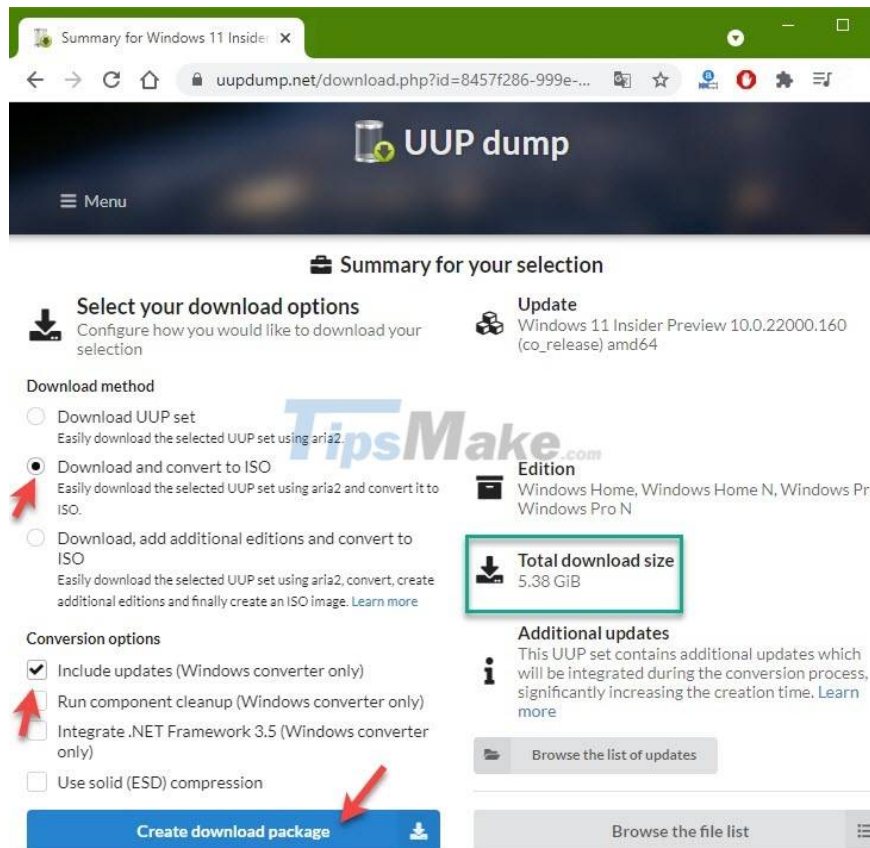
Summary for Windows 11 Insider ×

uupdump.net/download.php?id=8457f286-999e-...

UUP dump

≡ Menu

Summary for your selection

Select your download options
Configure how you would like to download your selection

Download method

Download UUP set
Easily download the selected UUP set using aria2.

Download and convert to ISO
Easily download the selected UUP set using aria2 and convert it to ISO.

Download, add additional editions and convert to ISO
Easily download the selected UUP set using aria2, convert, create additional editions and finally create an ISO image. Learn more

Conversion options

Include updates (Windows converter only)

Run component cleanup (Windows converter only)

Integrate .NET Framework 3.5 (Windows converter only)

Use solid (ESD) compression

Create download package

Update
Windows 11 Insider Preview 10.0.22000.160 (co_release) amd64

TipsMake.com

Edition
Windows Home, Windows Home N, Windows Pr
Windows Pro N

Total download size
5.38 GiB

Additional updates
This UUP set contains additional updates which will be integrated during the conversion process, significantly increasing the creation time. Learn more

Browse the list of updates

Browse the file list